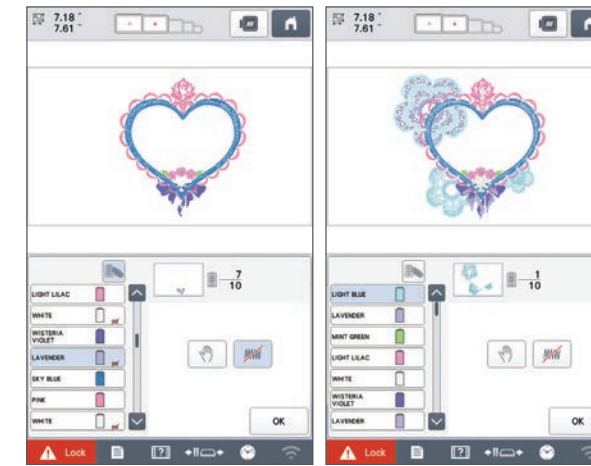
7.18"
7.61"

LIGHT LILAC
WHITE
WISTERIA VIOLET
LAVENDER
SKY BLUE
PINK
WHITE

$\frac{7}{10}$

OK

Lock

7.18"
7.61"

LIGHT BLUE
LAVENDER
MINT GREEN
LIGHT LILAC
WHITE
WISTERIA VIOLET
LAVENDER

$\frac{1}{10}$

OK

Lock